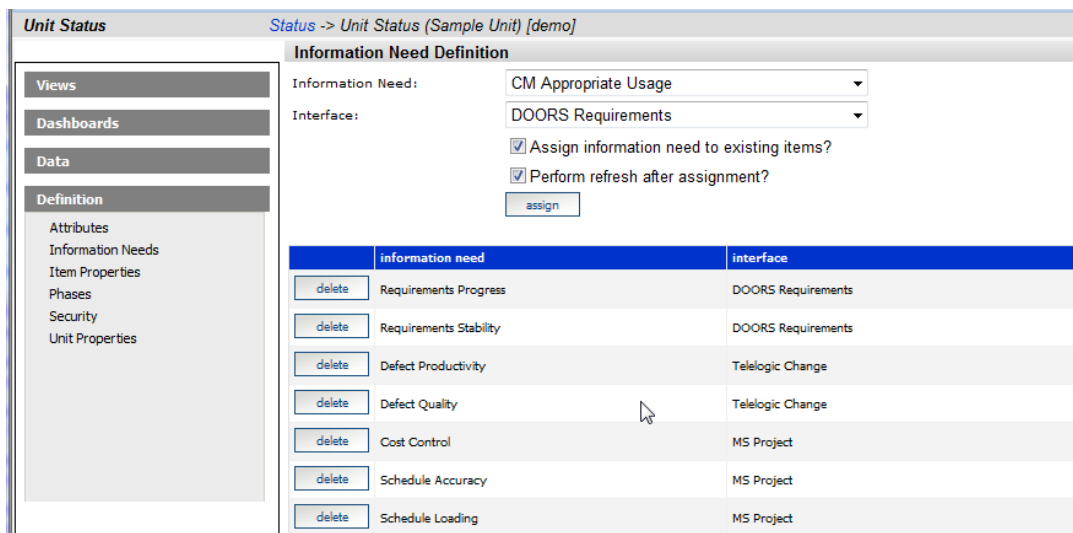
Unit Status

Status -> Unit Status (Sample Unit) [demo]

Views

Dashboards

Data

Definition

Attributes
Information Needs
Item Properties
Phases
Security
Unit Properties

Information Need Definition

Information Need: CM Appropriate Usage

Interface: DOORS Requirements

Assign information need to existing items?

Perform refresh after assignment?

assign

| | information need | interface |
|---|---|---|
| delete | Requirements Progress | DOORS Requirements |
| delete | Requirements Stability | DOORS Requirements |
| delete | Defect Productivity | Telelogic Change |
| delete | Defect Quality | Telelogic Change |
| delete | Cost Control | MS Project |
| delete | Schedule Accuracy | MS Project |
| delete | Schedule Loading | MS Project |